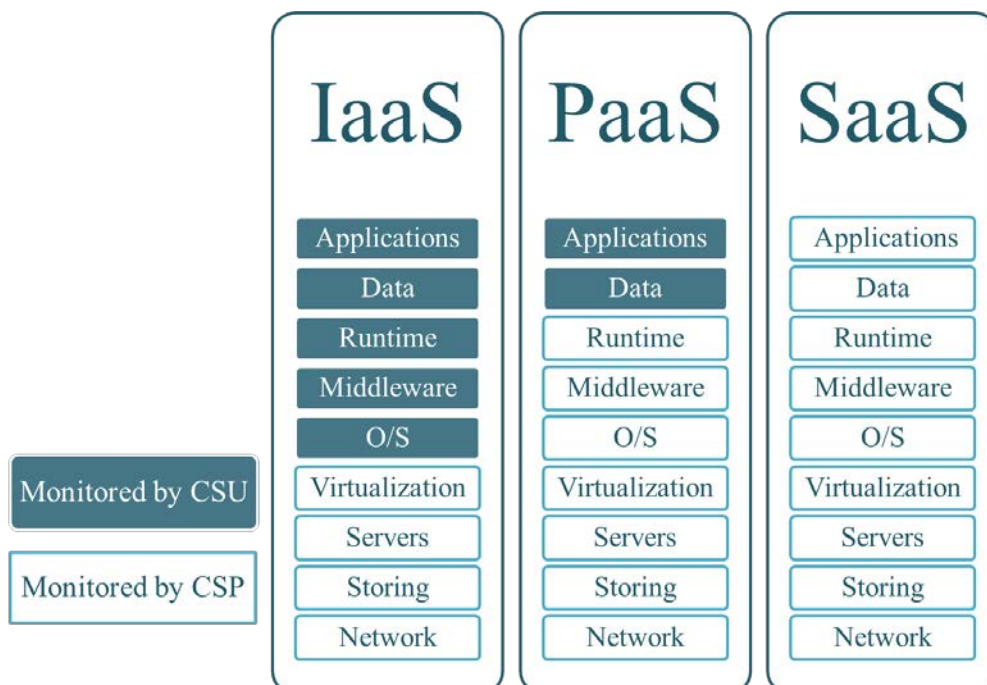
IaaS

Applications
Data
Runtime
Middleware
O/S
Virtualization
Servers
Storing
Network

PaaS

Applications
Data
Runtime
Middleware
O/S
Virtualization
Servers
Storing
Network

SaaS

Applications
Data
Runtime
Middleware
O/S
Virtualization
Servers
Storing
Network

Monitored by CSU

Monitored by CSP